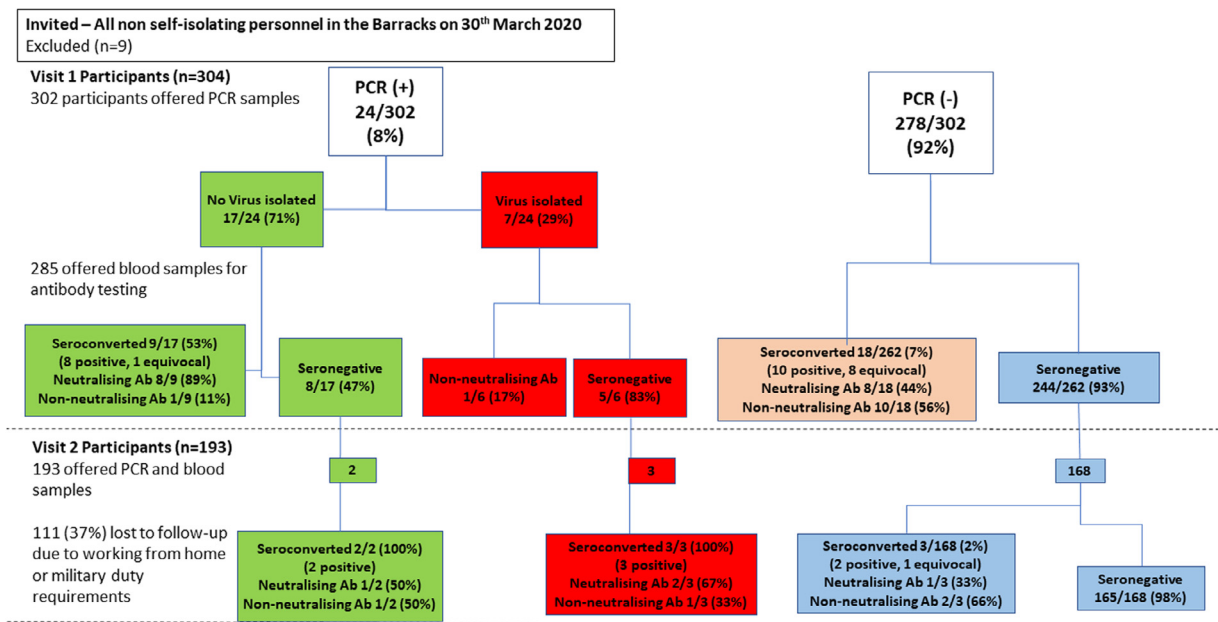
Invited – All non self-isolating personnel in the Barracks on 30th March 2020
Excluded (n=9)

Visit 1 Participants (n=304)
302 participants offered PCR samples

PCR (+)
24/302
(8%)

PCR (-)
278/302
(92%)

No Virus isolated
17/24 (71%)

Virus isolated
7/24 (29%)

285 offered blood samples for antibody testing

Seroconverted 9/17 (53%)
(8 positive, 1 equivocal)
Neutralising Ab 8/9 (89%)
Non-neutralising Ab 1/9 (11%)

Seronegative
8/17 (47%)

Non-neutralising Ab
1/6 (17%)

Seronegative
5/6 (83%)

Seroconverted 18/262 (7%)
(10 positive, 8 equivocal)
Neutralising Ab 8/18 (44%)
Non-neutralising Ab 10/18 (56%)

Seronegative
244/262 (93%)

Visit 2 Participants (n=193)
193 offered PCR and blood samples

111 (37%) lost to follow-up due to working from home or military duty requirements

2

3

168

Seroconverted 2/2 (100%)
(2 positive)
Neutralising Ab 1/2 (50%)
Non-neutralising Ab 1/2 (50%)

Seroconverted 3/3 (100%)
(3 positive)
Neutralising Ab 2/3 (67%)
Non-neutralising Ab 1/3 (33%)

Seroconverted 3/168 (2%)
(2 positive, 1 equivocal)
Neutralising Ab 1/3 (33%)
Non-neutralising Ab 2/3 (66%)

Seronegative
165/168 (98%)